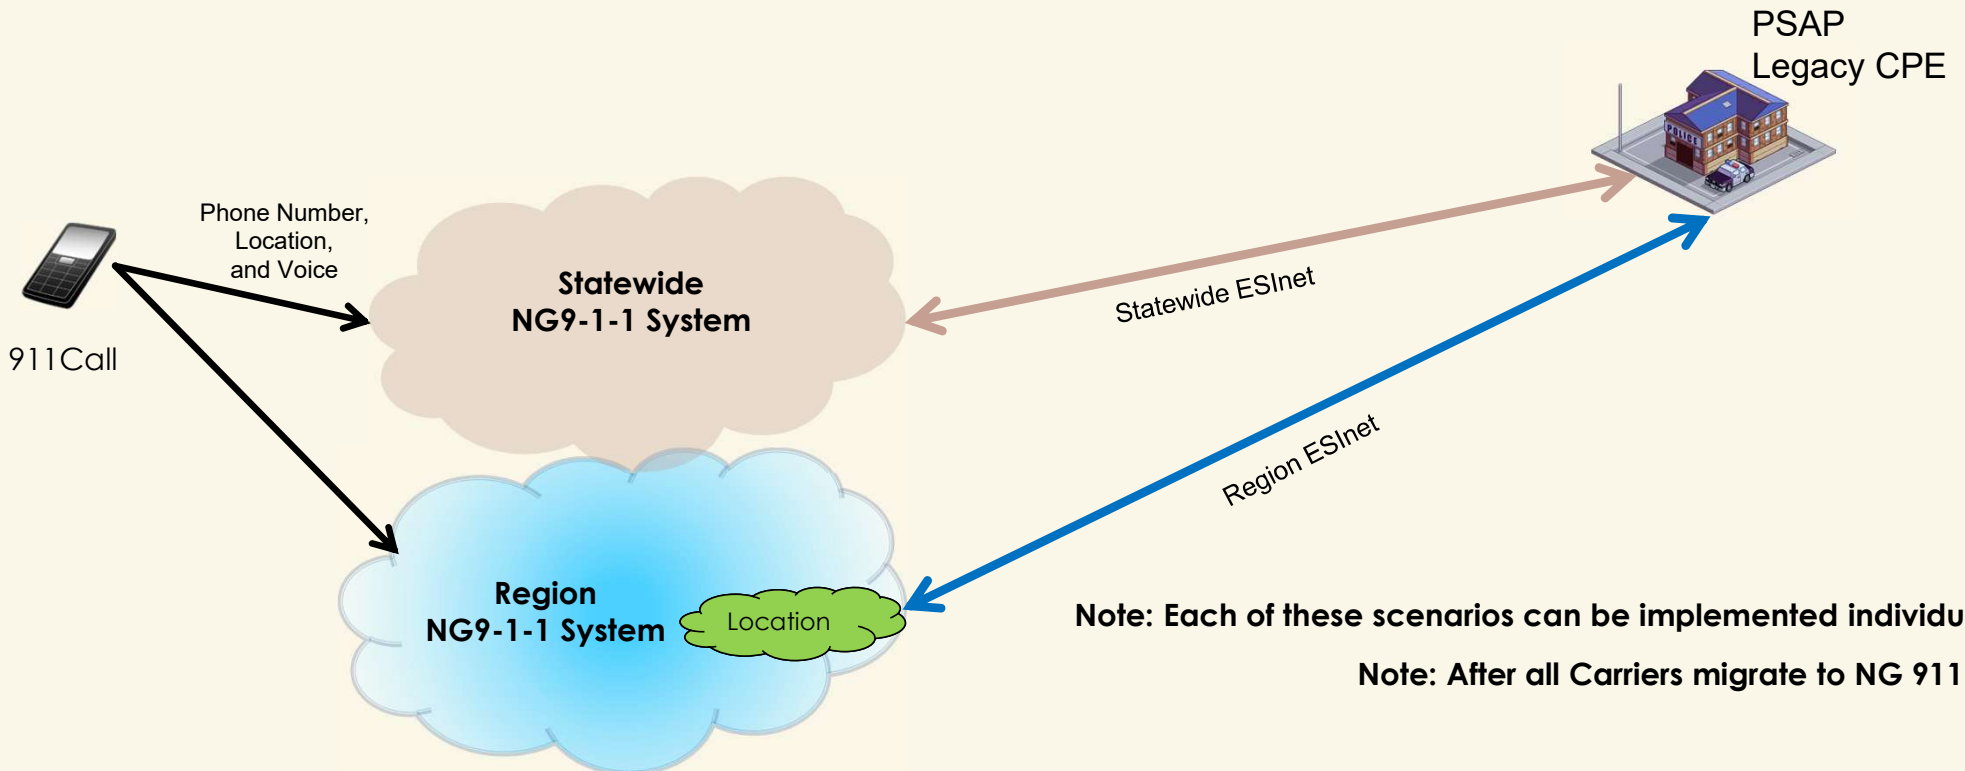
PSAP
Legacy CPE

POLICE

Phone Number,
Location,
and Voice

911Call

Statewide
NG9-1-1 System

Statewide ESInet

Region ESInet

Region
NG9-1-1 System

Location

Note: Each of these scenarios can be implemented individu

Note: After all Carriers migrate to NG 911